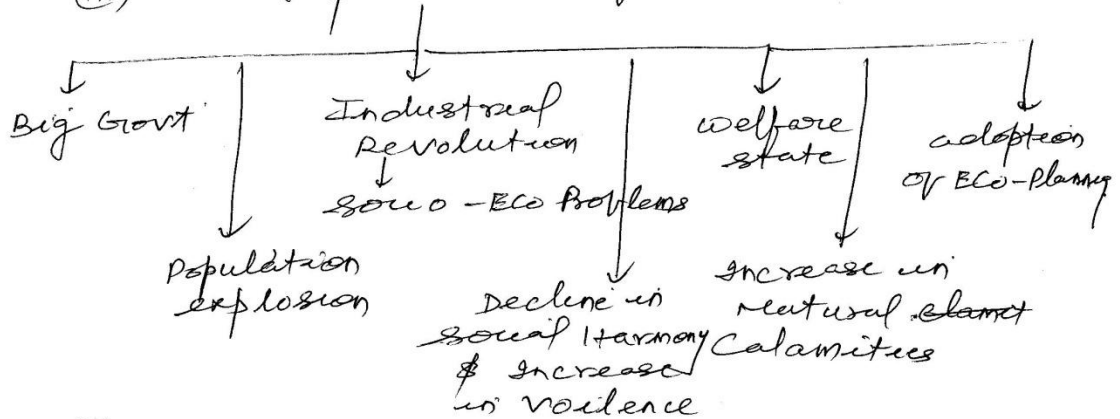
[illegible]

Big Govt

Industrial Revolution
Socio-Eco Problems

Welfare state

adoption of Eco-Planning

Population explosion

Decline in Social Harmony & Increase in Voilence

Increase in natural ~~clamt~~ Calamities